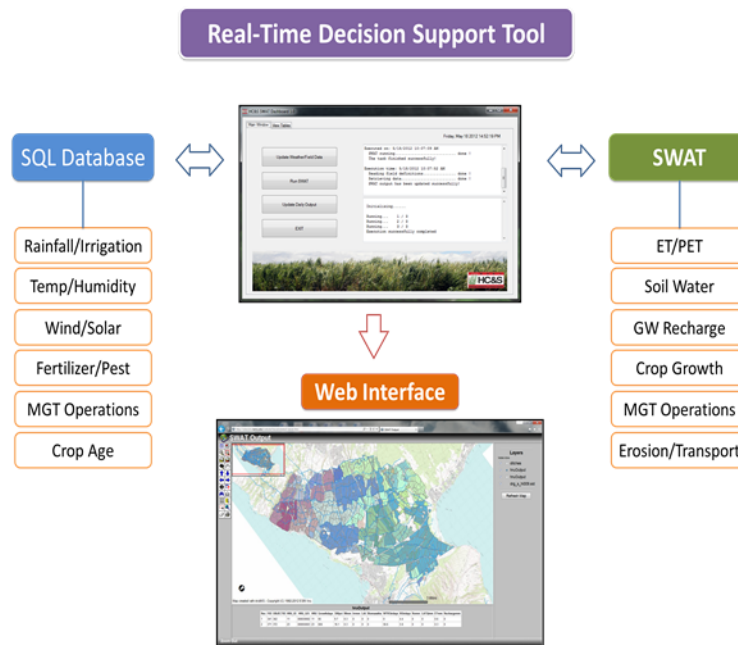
Real-Time Decision Support Tool

SQL Database

Rainfall/Irrigation

Temp/Humidity

Wind/Solar

Fertilizer/Pest

MGT Operations

Crop Age

HC&S SWAT Dashboard

Main Window | View Tables

Friday, May 18 2012 14:52:19 PM

Update Weather/Fuel Data

Run SWAT

Update Daily Output

EXIT

Executed on: 5/15/2012 13:07:05 AM
SWAT running.......................... done !
The task finished successfully!

Executed time: 5/15/2012 13:07:22 AM
Reading field definitions.......... done !
Retrieving data.................... done !
SWAT output has been updated successfully!

Initializing.....

Running.... 1 / 3
Running.... 2 / 3
Running.... 3 / 3
Execution successfully completed

HC&S

SWAT

ET/PET

Soil Water

GW Recharge

Crop Growth

MGT Operations

Erosion/Transport

Web Interface

SWAT Output

Layers

Refresh Map

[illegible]